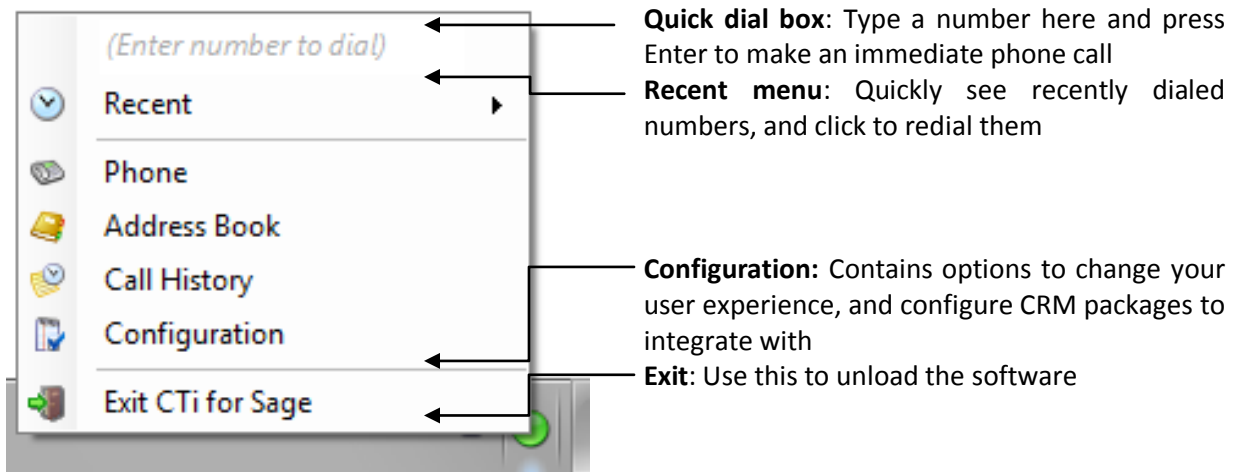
(Enter number to dial)

Recent

Phone

Address Book

Call History

Configuration

Exit CTi for Sage

**Quick dial box**: Type a number here and press Enter to make an immediate phone call

**Recent menu**: Quickly see recently dialed numbers, and click to redial them

**Configuration:** Contains options to change your user experience, and configure CRM packages to integrate with

**Exit**: Use this to unload the software